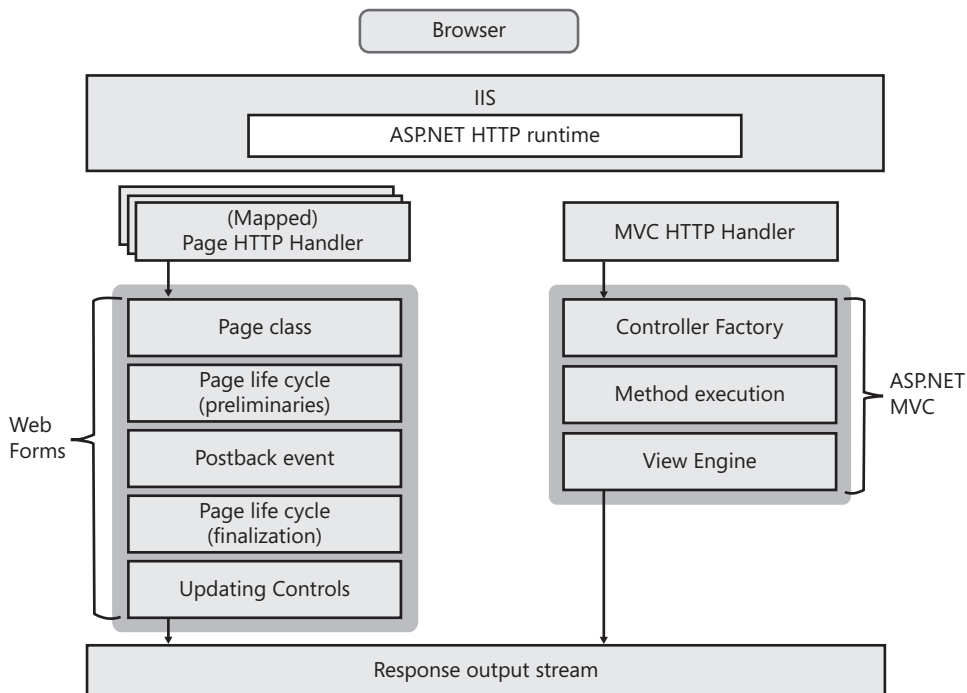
Browser

IIS

ASP.NET HTTP runtime

(Mapped) Page HTTP Handler

MVC HTTP Handler

Web Forms

Page class

Page life cycle (preliminaries)

Postback event

Page life cycle (finalization)

Updating Controls

Controller Factory

Method execution

View Engine

ASP.NET MVC

Response output stream